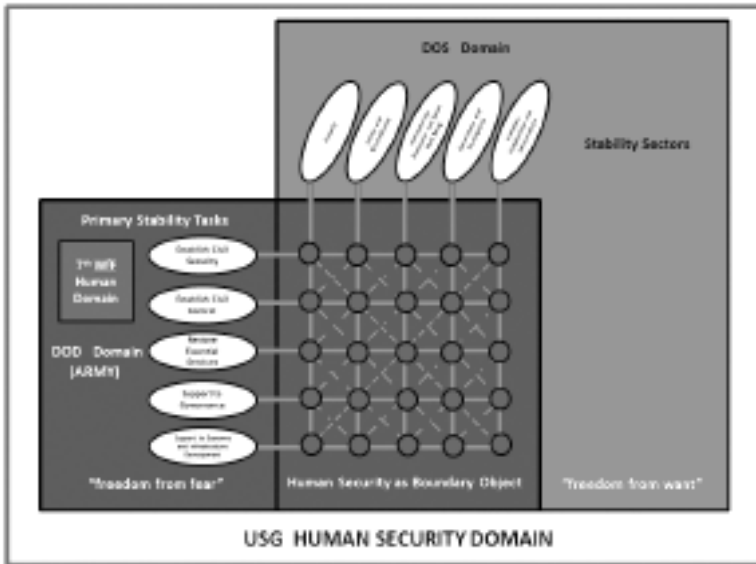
DOS Domain

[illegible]

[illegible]

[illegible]

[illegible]

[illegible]

Stability Sectors

Primary Stability Tasks

7th WfF Human Domain

Establish Civil Security

Establish Civil Control

Restore Essential Services

Support to Governance

Support to Economic and Infrastructure Development

DOD Domain (ARMY)

"freedom from fear"

Human Security as Boundary Object

"freedom from want"

USG HUMAN SECURITY DOMAIN